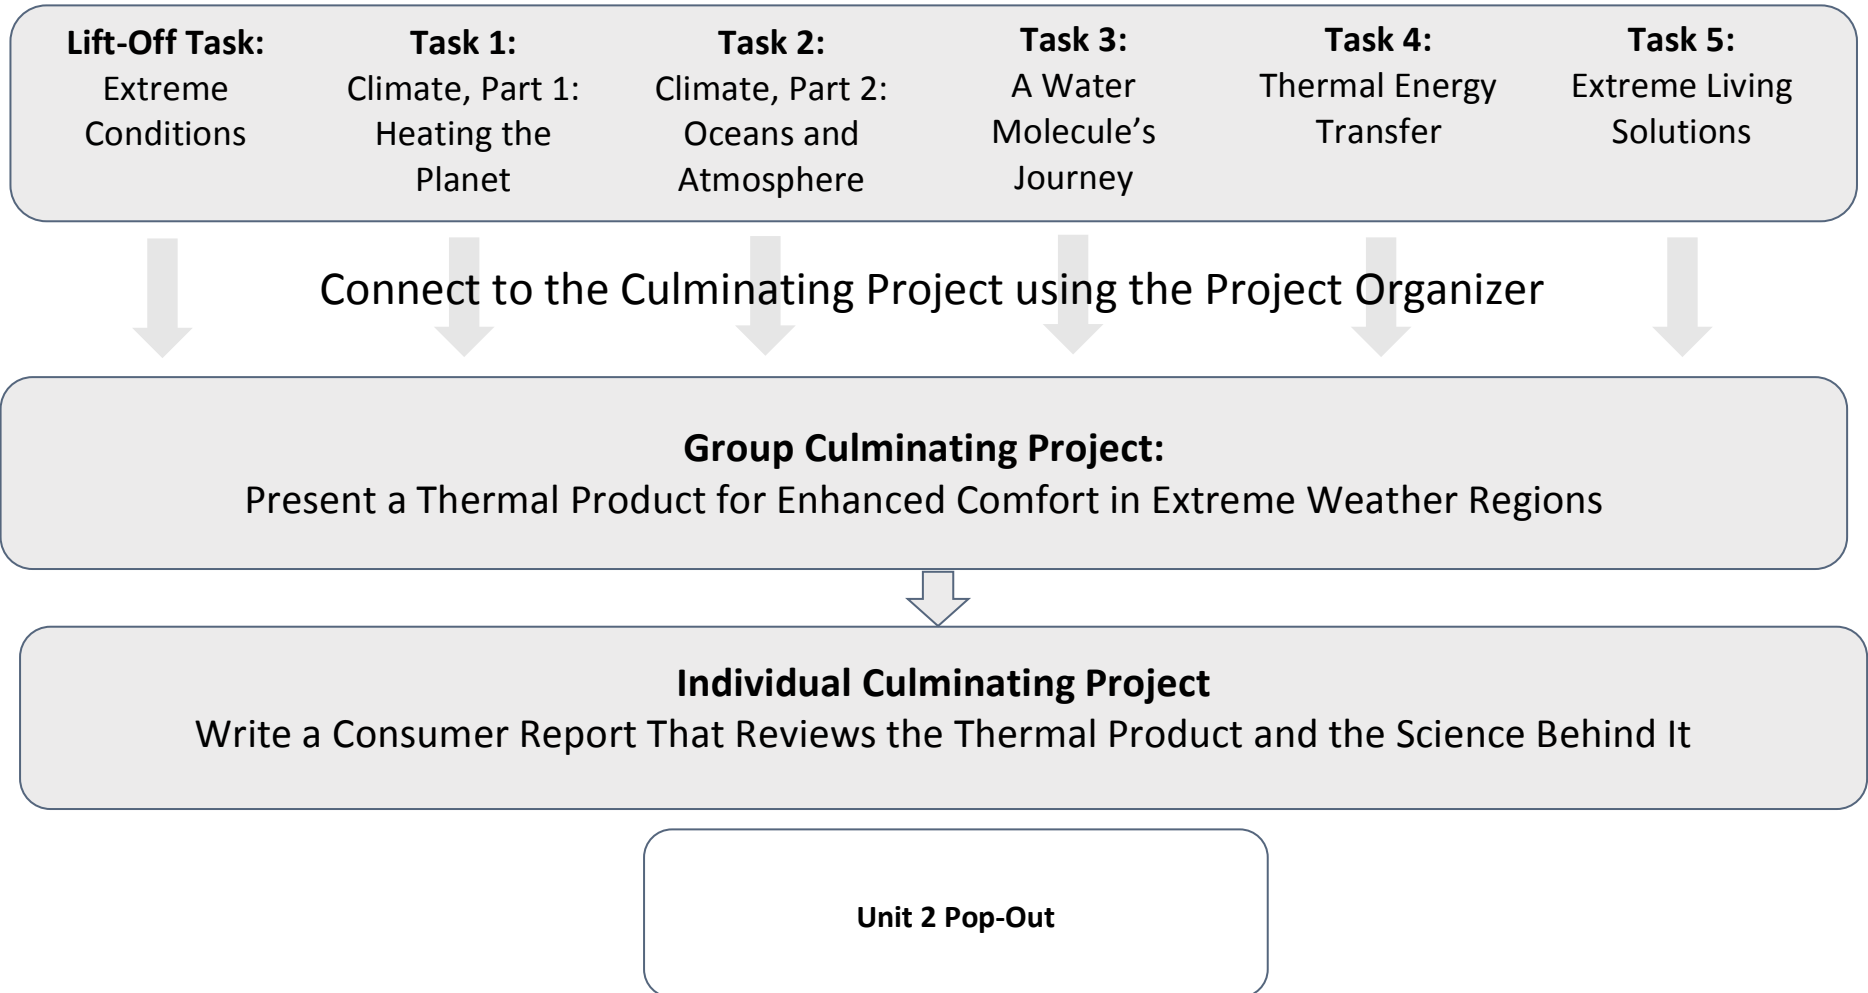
**Lift-Off Task:** Extreme Conditions

**Task 1:** Climate, Part 1: Heating the Planet

**Task 2:** Climate, Part 2: Oceans and Atmosphere

**Task 3:** A Water Molecule's Journey

**Task 4:** Thermal Energy Transfer

**Task 5:** Extreme Living Solutions

Connect to the Culminating Project using the Project Organizer

**Group Culminating Project:**
Present a Thermal Product for Enhanced Comfort in Extreme Weather Regions

**Individual Culminating Project**
Write a Consumer Report That Reviews the Thermal Product and the Science Behind It

**Unit 2 Pop-Out**